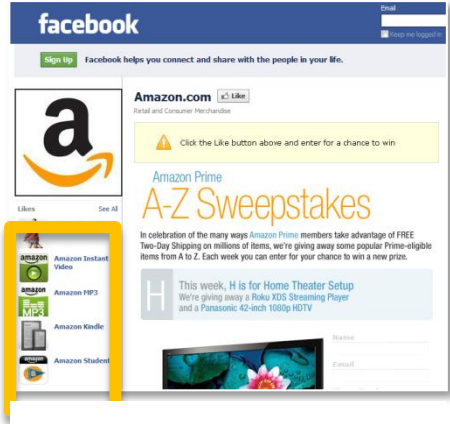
facebook

Email

Keep me logged in

Sign Up Facebook helps you connect and share with the people in your life.

a

Likes See All

Amazon Instant Video

Amazon MP3

Amazon Kindle

Amazon Student

Amazon.com Like

Retail and Consumer Merchandise

Click the Like button above and enter for a chance to win

Amazon Prime

A-Z Sweepstakes

In celebration of the many ways Amazon Prime members take advantage of FREE Two-Day Shipping on millions of items, we're giving away some popular Prime-eligible items from A to Z. Each week you can enter for your chance to win a new prize.

H This week, H is for Home Theater Setup

We're giving away a Roku XDS Streaming Player and a Panasonic 42-inch 1080p HDTV

Name

Email